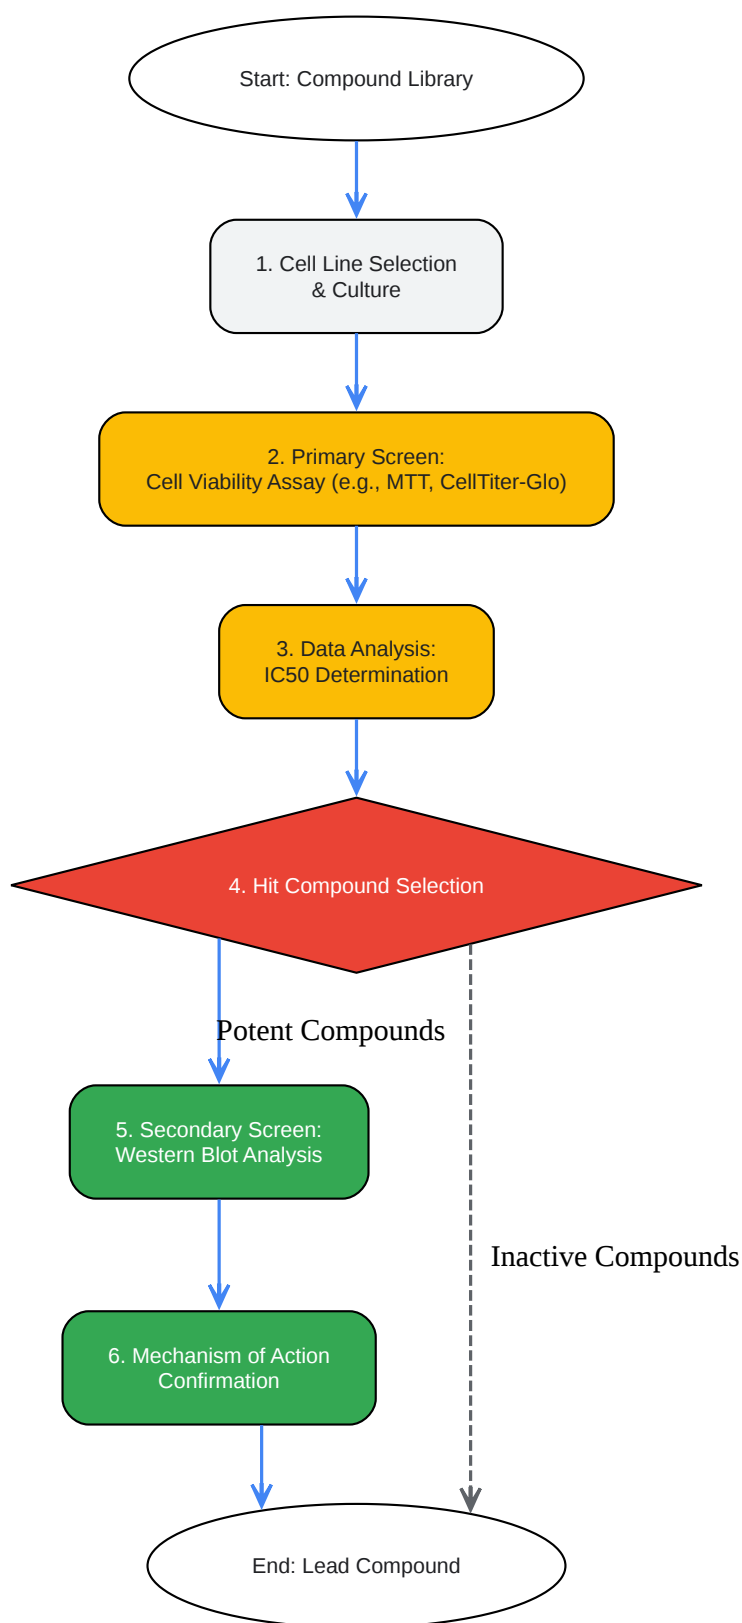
Start: Compound Library

1. Cell Line Selection & Culture

2. Primary Screen: Cell Viability Assay (e.g., MTT, CellTiter-Glo)

3. Data Analysis: IC50 Determination

4. Hit Compound Selection

Potent Compounds

5. Secondary Screen: Western Blot Analysis

Inactive Compounds

6. Mechanism of Action Confirmation

End: Lead Compound